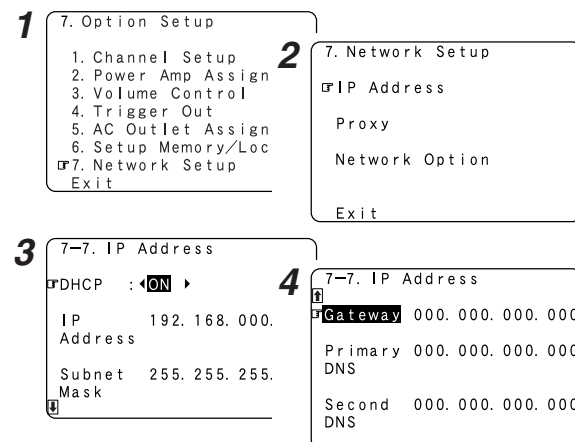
1
7. Option Setup

1. Channel Setup
2. Power Amp Assign
3. Volume Control
4. Trigger Out
5. AC Outlet Assign
6. Setup Memory/Loc
☞7. Network Setup
Exit

2
7. Network Setup

☞IP Address

Proxy

Network Option

Exit

3
7−7. IP Address

☞DHCP : ◀ON ▶

IP Address 192. 168. 000.

Subnet Mask 255. 255. 255.

4
7−7. IP Address

☞Gateway 000. 000. 000. 000

Primary DNS 000. 000. 000. 000

Second DNS 000. 000. 000. 000